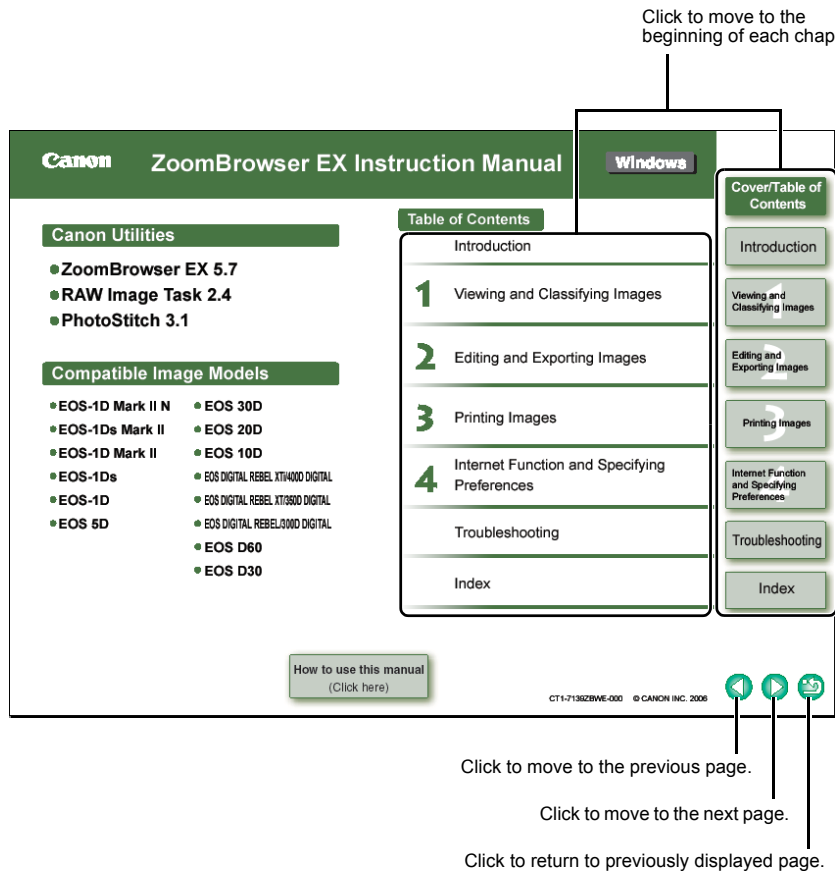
Click to move to the beginning of each chap

Canon ZoomBrowser EX Instruction Manual Windows

Canon Utilities

ZoomBrowser EX 5.7
RAW Image Task 2.4
PhotoStitch 3.1

Compatible Image Models

EOS-1D Mark II N
EOS-1Ds Mark II
EOS-1D Mark II
EOS-1Ds
EOS-1D
EOS 5D
EOS 30D
EOS 20D
EOS 10D
EOS DIGITAL REBEL XTi/400D DIGITAL
EOS DIGITAL REBEL XT/350D DIGITAL
EOS DIGITAL REBEL/300D DIGITAL
EOS D60
EOS D30

Table of Contents

Introduction
1 Viewing and Classifying Images
2 Editing and Exporting Images
3 Printing Images
4 Internet Function and Specifying Preferences
Troubleshooting
Index

Cover/Table of Contents
Introduction
Viewing and Classifying Images 1
Editing and Exporting Images 2
Printing Images 3
Internet Function and Specifying Preferences 4
Troubleshooting
Index

How to use this manual (Click here)

CT1-7139ZBWE-000 © CANON INC. 2006

Click to move to the previous page.

Click to move to the next page.

Click to return to previously displayed page.